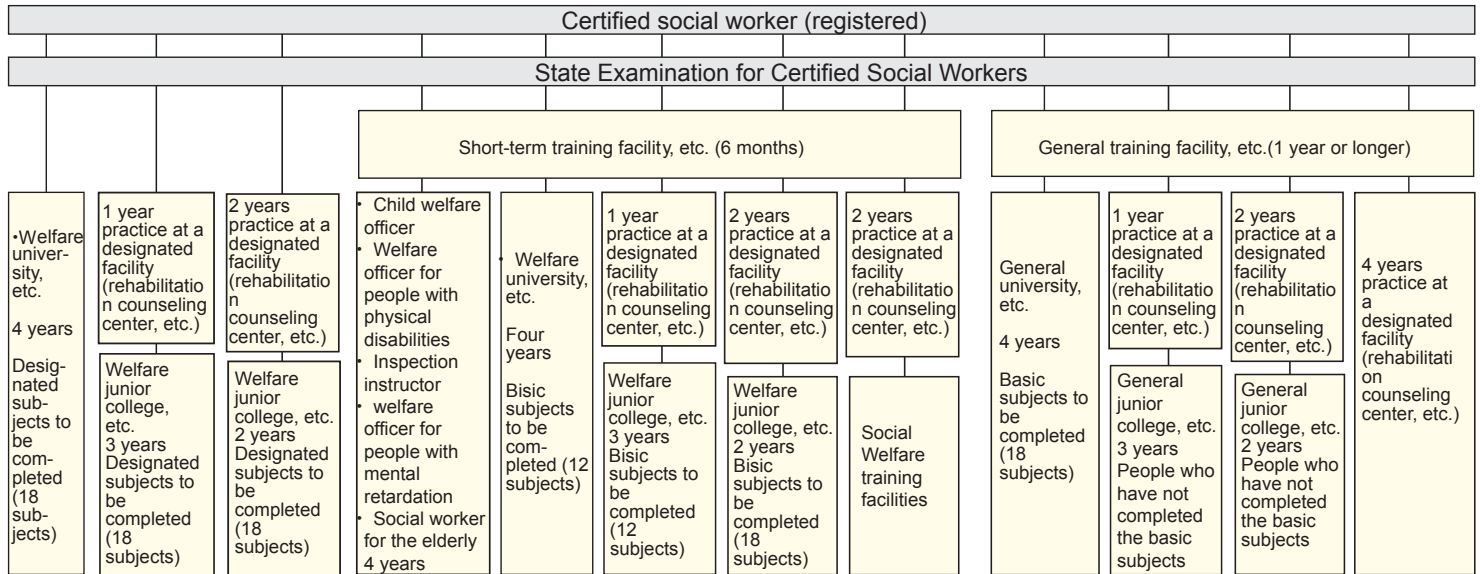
Certified social worker (registered)

State Examination for Certified Social Workers

Short-term training facility, etc. (6 months)

General training facility, etc.(1 year or longer)

•Welfare university, etc.

4 years

Designated subjects to be completed (18 subjects)

1 year practice at a designated facility (rehabilitation counseling center, etc.)

Welfare junior college, etc. 3 years Designated subjects to be completed (18 subjects)

2 years practice at a designated facility (rehabilitation counseling center, etc.)

Welfare junior college, etc. 2 years Designated subjects to be completed (18 subjects)

• Child welfare officer
• Welfare officer for people with physical disabilities
• Inspection instructor
• welfare officer for people with mental retardation
• Social worker for the elderly
4 years

• Welfare university, etc.

Four years

Bisic subjects to be completed (12 subjects)

1 year practice at a designated facility (rehabilitation counseling center, etc.)

Welfare junior college, etc. 3 years Bisic subjects to be completed (12 subjects)

2 years practice at a designated facility (rehabilitation counseling center, etc.)

Welfare junior college, etc. 2 years Bisic subjects to be completed (18 subjects)

2 years practice at a designated facility (rehabilitation counseling center, etc.)

Social Welfare training facilities

General university, etc.

4 years

Basic subjects to be completed (18 subjects)

1 year practice at a designated facility (rehabilitation counseling center, etc.)

General junior college, etc. 3 years People who have not completed the basic subjects

2 years practice at a designated facility (rehabilitation counseling center, etc.)

General junior college, etc. 2 years People who have not completed the basic subjects

4 years practice at a designated facility (rehabilitation counseling center, etc.)